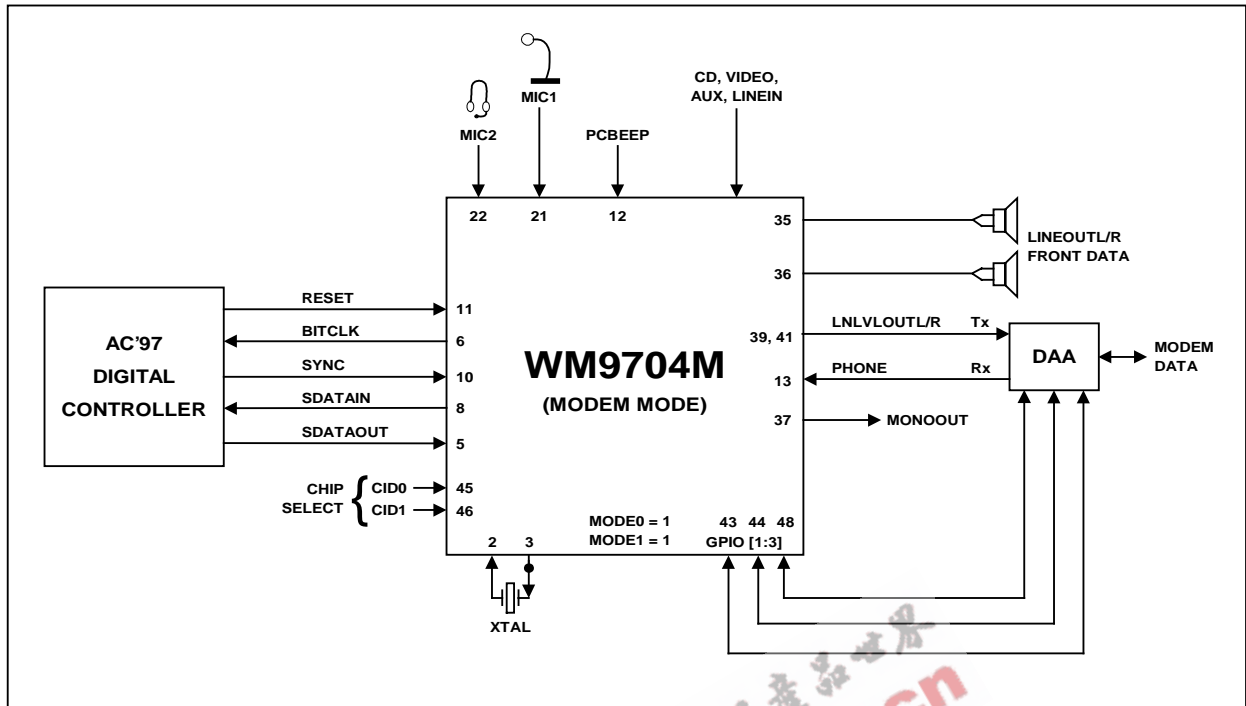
MIC2

MIC1

PCBEEP

CD, VIDEO, AUX, LINEIN

22 21 12

35

LINEOUTL/R
FRONT DATA

36

AC'97
DIGITAL
CONTROLLER

RESET 11

BITCLK 6

SYNC 10

SDATAIN 8

SDATAOUT 5

WM9704M
(MODEM MODE)

39, 41 LNLVLOUTL/R Tx

13 PHONE Rx

DAA

MODEM DATA

37 MONOOUT

CHIP SELECT
CID0 45
CID1 46

MODE0 = 1
MODE1 = 1

43 44 48
GPIO [1:3]

2 3

XTAL

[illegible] cn